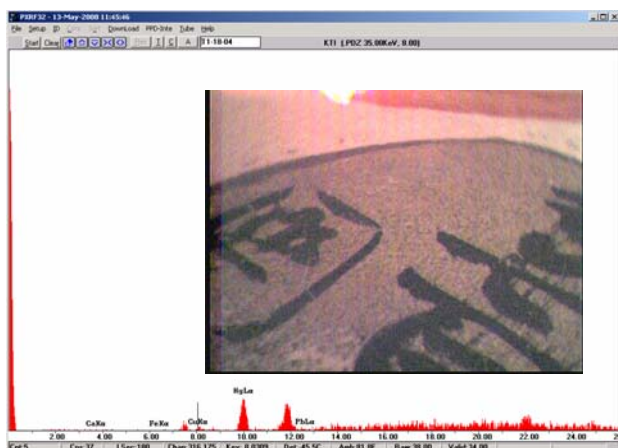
PXRF32 - 13-May-2008 11:45:46
File Setup ID View Log Download PFD-Info Tube Help
Start Clear 11-18-04
KTI (PDZ 35.00KeV, 0.00)

CaKa FeKa CuKa HgLa PbLa
2.00 4.00 6.00 8.00 10.00 12.00 14.00 16.00 18.00 20.00 22.00 24.00
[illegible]